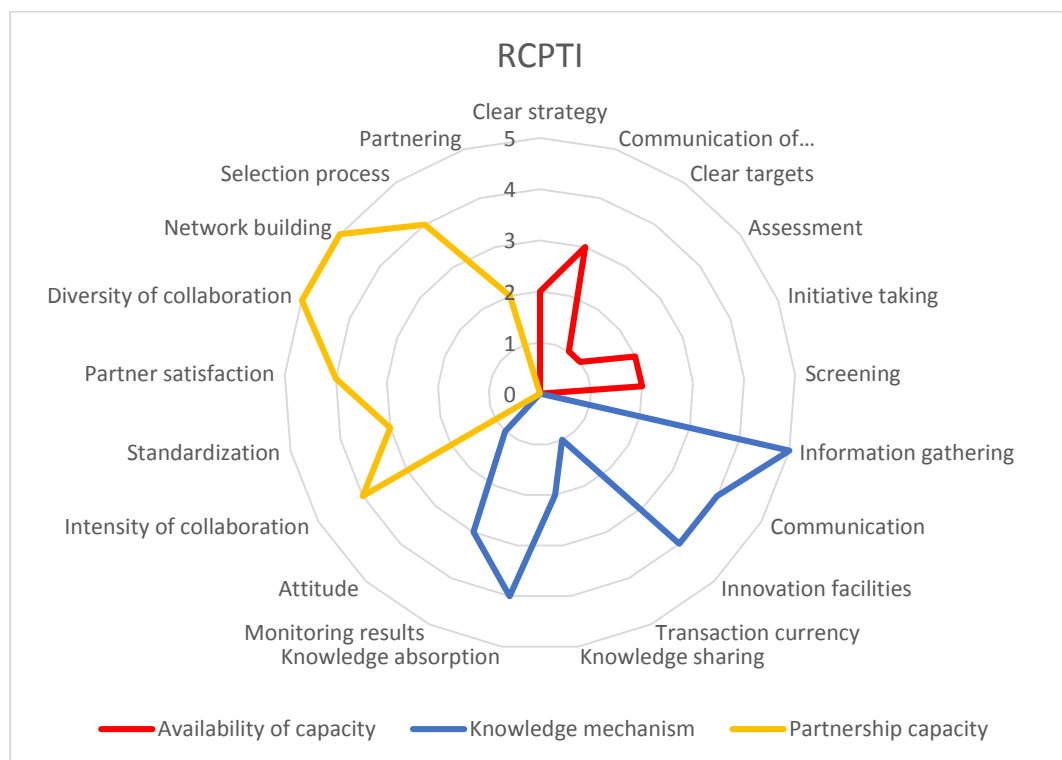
RCPTI

Clear strategy
Communication of...
Clear targets
Assessment
Initiative taking
Screening
Information gathering
Communication
Innovation facilities
Transaction currency
Knowledge sharing
Knowledge absorption
Monitoring results
Attitude
Intensity of collaboration
Standardization
Partner satisfaction
Diversity of collaboration
Network building
Selection process
Partnering

5
4
3
2
1
0

Availability of capacity
Knowledge mechanism
Partnership capacity